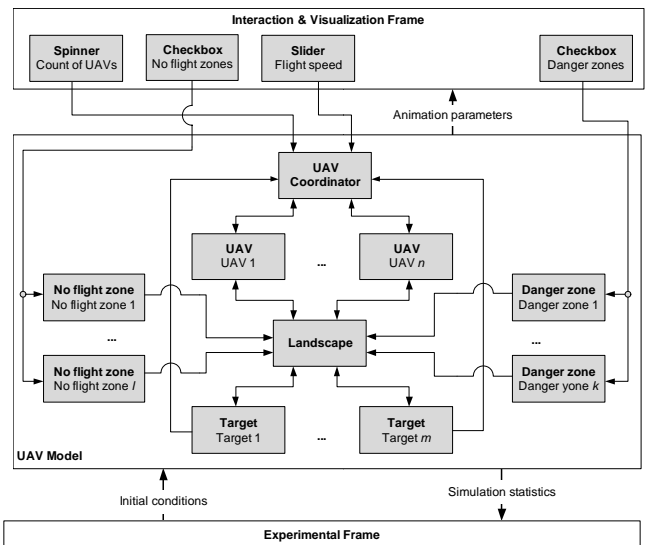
Interaction & Visualization Frame

Spinner
Count of UAVs

Checkbox
No flight zones

Slider
Flight speed

Checkbox
Danger zones

Animation parameters

UAV
Coordinator

UAV
UAV 1

...

UAV
UAV $n$

No flight zone
No flight zone 1

...

No flight zone
No flight zone $l$

Landscape

Danger zone
Danger zone 1

...

Danger zone
Danger yone $k$

Target
Target 1

...

Target
Target $m$

UAV Model

Initial conditions

Simulation statistics

Experimental Frame